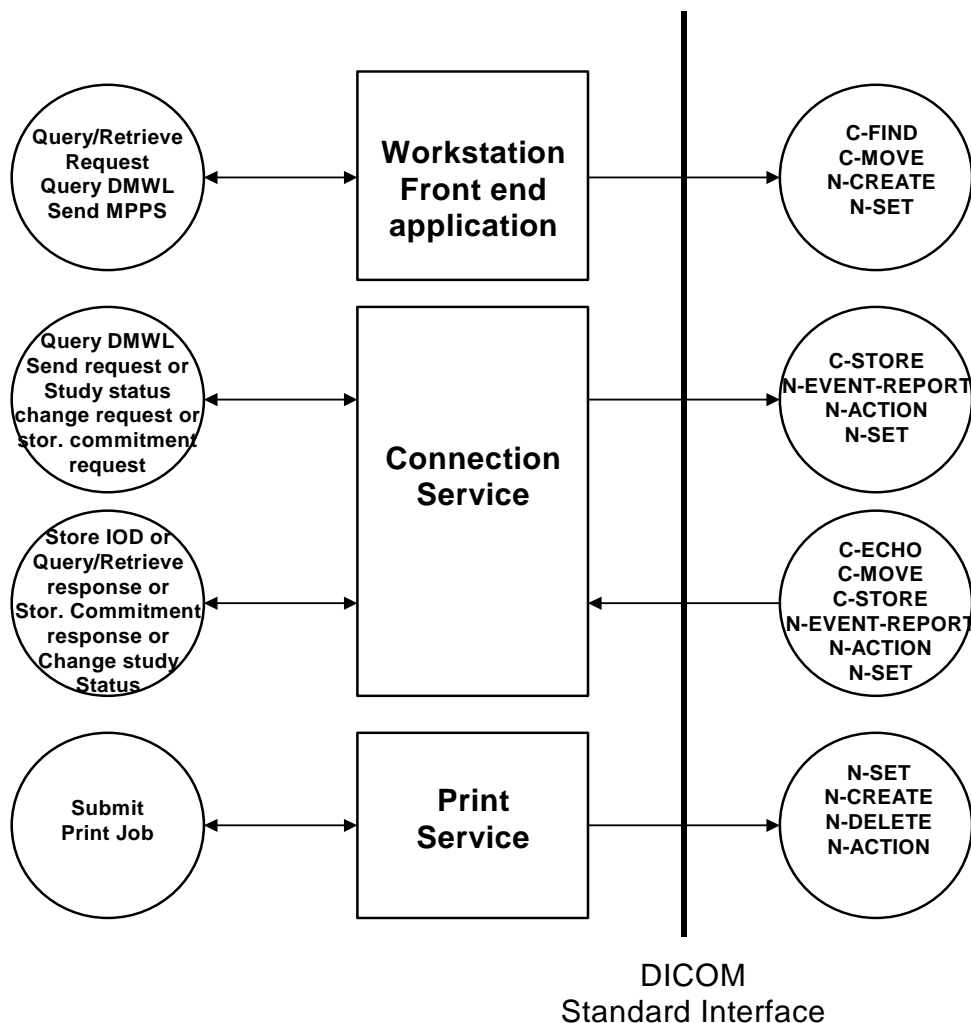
Query/Retrieve Request Query DMWL Send MPPS

Workstation Front end application

C-FIND C-MOVE N-CREATE N-SET

Query DMWL Send request or Study status change request or stor. commitment request

C-STORE N-EVENT-REPORT N-ACTION N-SET

Connection Service

Store IOD or Query/Retrieve response or Stor. Commitment response or Change study Status

C-ECHO C-MOVE C-STORE N-EVENT-REPORT N-ACTION N-SET

Submit Print Job

Print Service

N-SET N-CREATE N-DELETE N-ACTION

DICOM Standard Interface